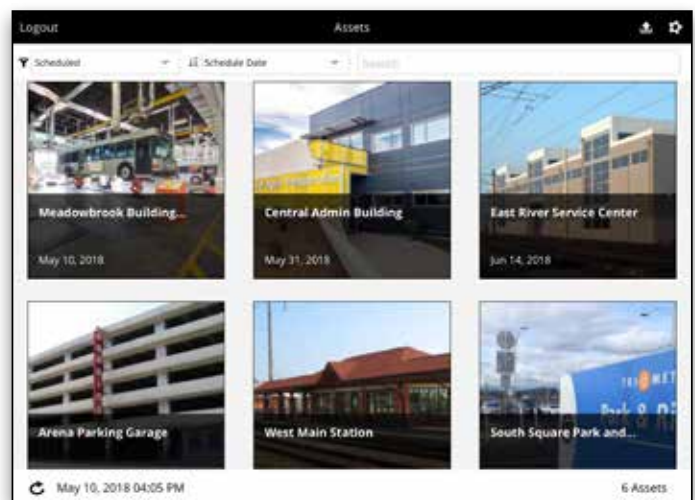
Logout

Assets

Scheduled

Schedule Date

Search

Meadowbrook Building...

May 10, 2018

Central Admin Building

May 31, 2018

East River Service Center

Jun 14, 2018

Arena Parking Garage

West Main Station

South Square Park and...

May 10, 2018 04:05 PM

6 Assets